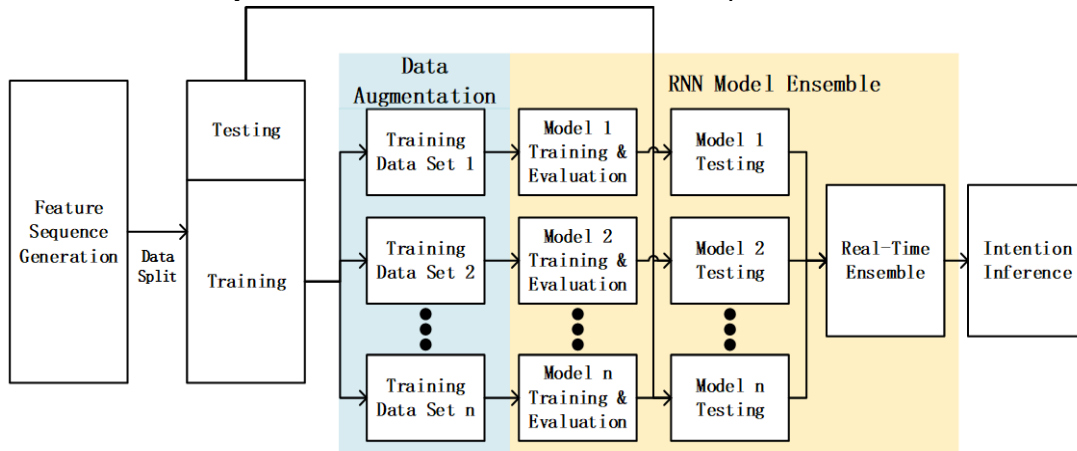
Feature Sequence Generation

Data Split

Testing

Training

Data Augmentation

Training Data Set 1

Training Data Set 2

Training Data Set n

RNN Model Ensemble

Model 1 Training & Evaluation

Model 2 Training & Evaluation

Model n Training & Evaluation

Model 1 Testing

Model 2 Testing

Model n Testing

Real-Time Ensemble

Intention Inference